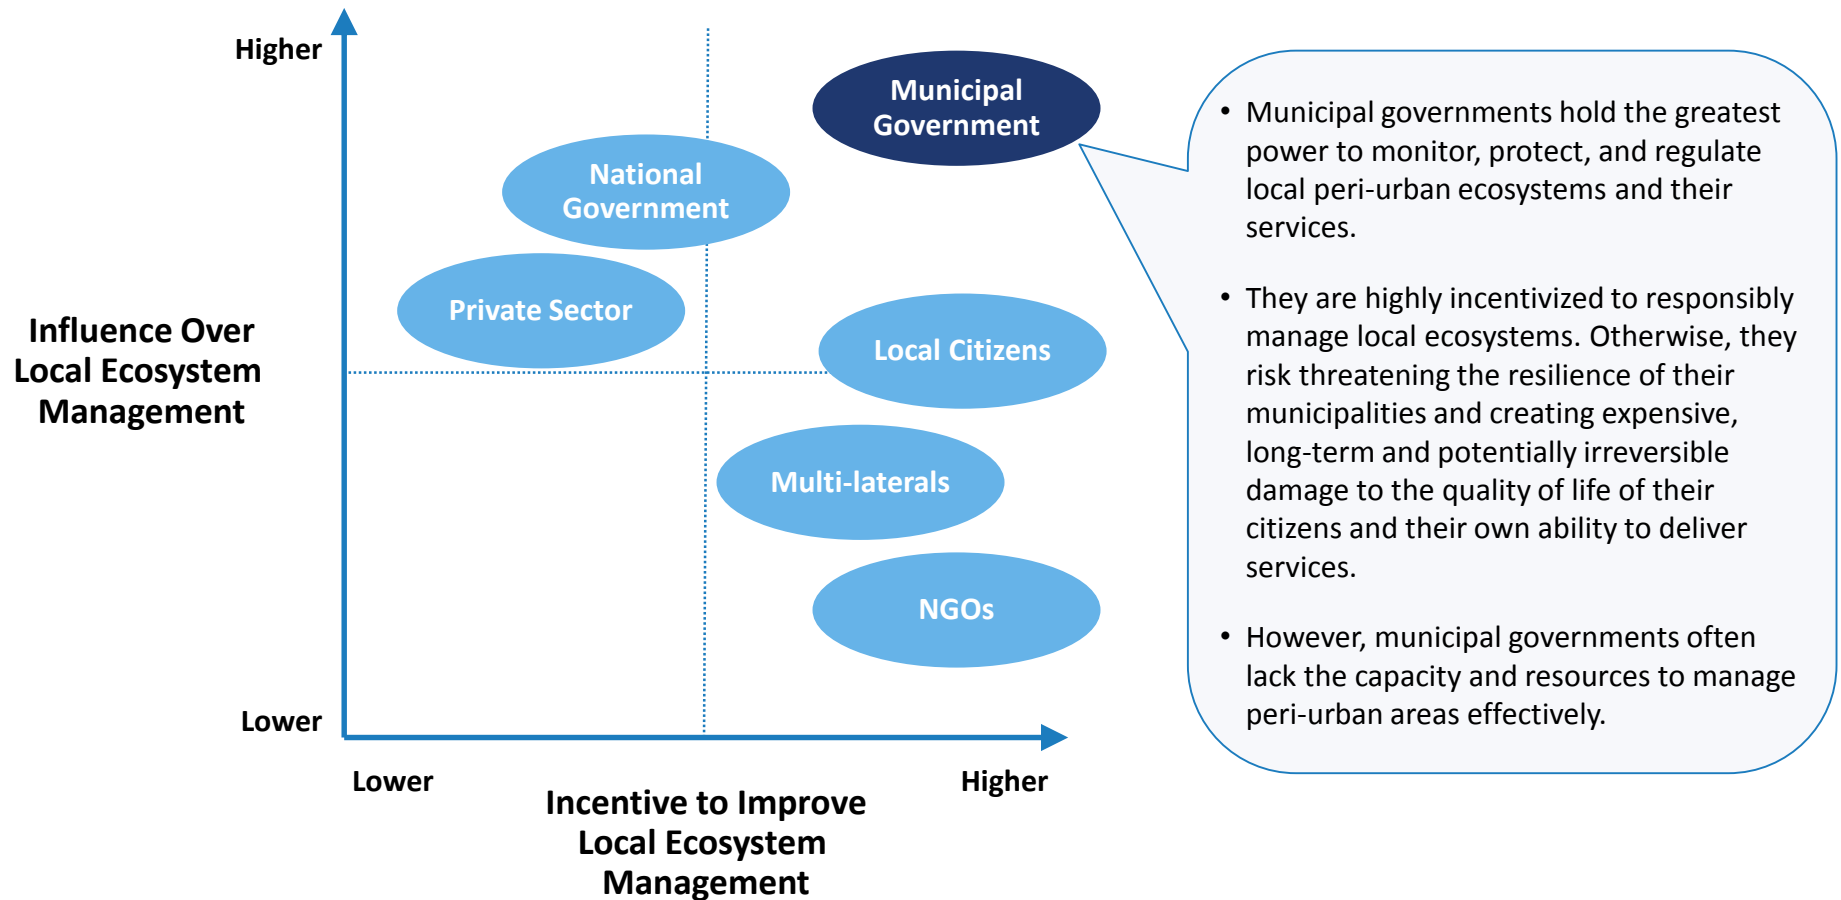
Higher

Influence Over Local Ecosystem Management

Lower

Municipal Government

National Government

Private Sector

Local Citizens

Multi-laterals

NGOs

Lower

Incentive to Improve Local Ecosystem Management

Higher

• Municipal governments hold the greatest power to monitor, protect, and regulate local peri-urban ecosystems and their services.

• They are highly incentivized to responsibly manage local ecosystems. Otherwise, they risk threatening the resilience of their municipalities and creating expensive, long-term and potentially irreversible damage to the quality of life of their citizens and their own ability to deliver services.

• However, municipal governments often lack the capacity and resources to manage peri-urban areas effectively.